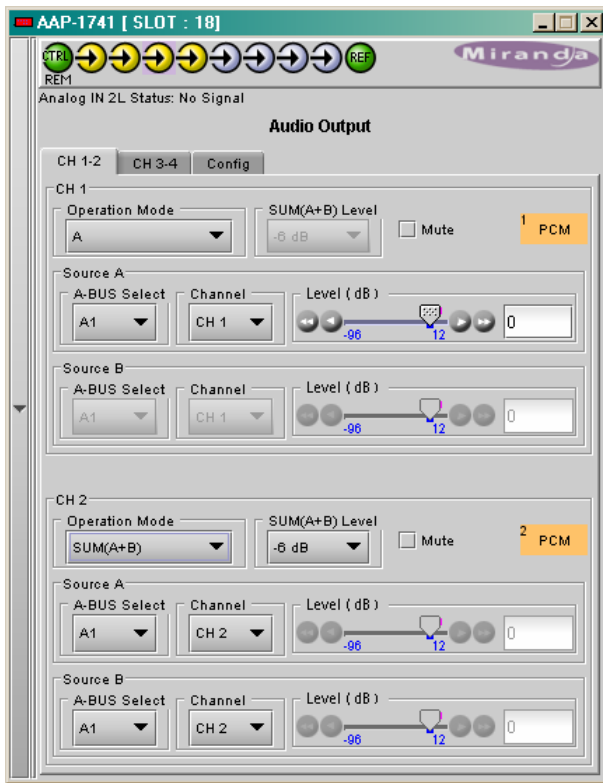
AAP-1741 [ SLOT : 18]

CTRL REM REF

Miranda

Analog IN 2L Status: No Signal

Audio Output

CH 1-2 CH 3-4 Config

CH 1

Operation Mode
A

SUM(A+B) Level
-6 dB

Mute

1 PCM

Source A

A-BUS Select
A1

Channel
CH 1

Level ( dB )
-96 12
0

Source B

A-BUS Select
A1

Channel
CH 1

Level ( dB )
-96 12
0

CH 2

Operation Mode
SUM(A+B)

SUM(A+B) Level
-6 dB

Mute

2 PCM

Source A

A-BUS Select
A1

Channel
CH 2

Level ( dB )
-96 12
0

Source B

A-BUS Select
A1

Channel
CH 2

Level ( dB )
-96 12
0